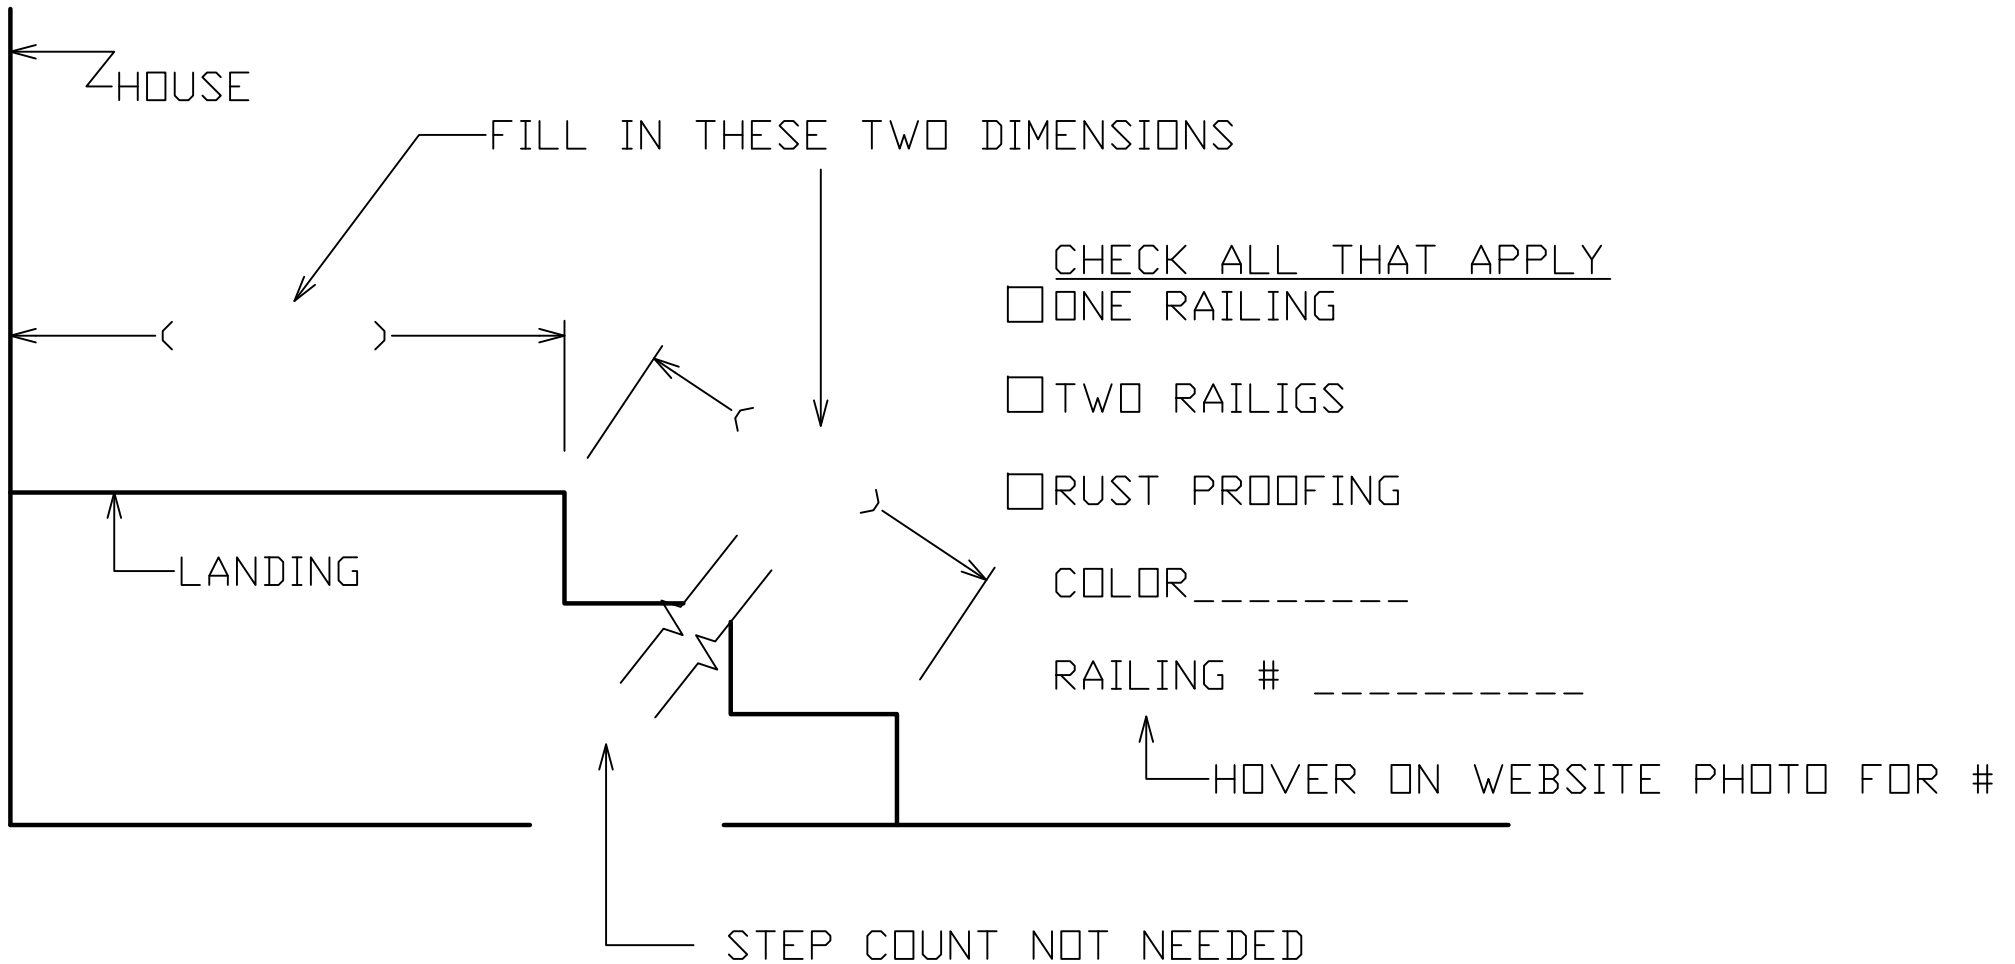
HOUSE

FILL IN THESE TWO DIMENSIONS

CHECK ALL THAT APPLY

☐ONE RAILING

☐TWO RAILIGS

☐RUST PROOFING

COLOR________

RAILING # __________

HOVER ON WEBSITE PHOTO FOR #

LANDING

STEP COUNT NOT NEEDED